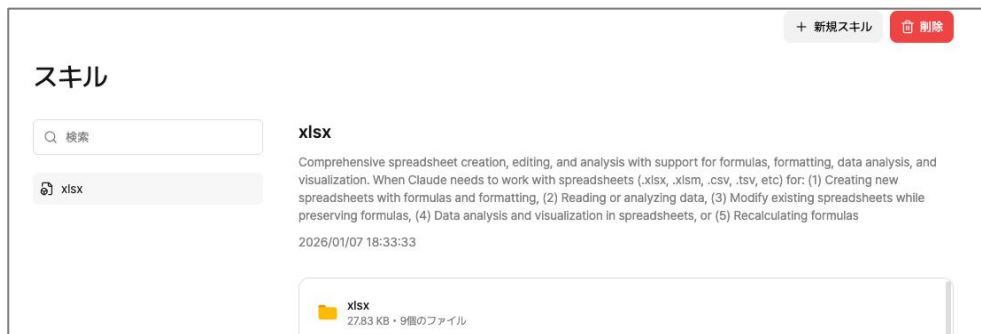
+ 新規スキル
削除

スキル

検索

xlsx

xlsx

Comprehensive spreadsheet creation, editing, and analysis with support for formulas, formatting, data analysis, and visualization. When Claude needs to work with spreadsheets (.xlsx, .xlsm, .csv, .tsv, etc) for: (1) Creating new spreadsheets with formulas and formatting, (2) Reading or analyzing data, (3) Modify existing spreadsheets while preserving formulas, (4) Data analysis and visualization in spreadsheets, or (5) Recalculating formulas

2026/01/07 18:33:33

xlsx
27.83 KB・9個のファイル